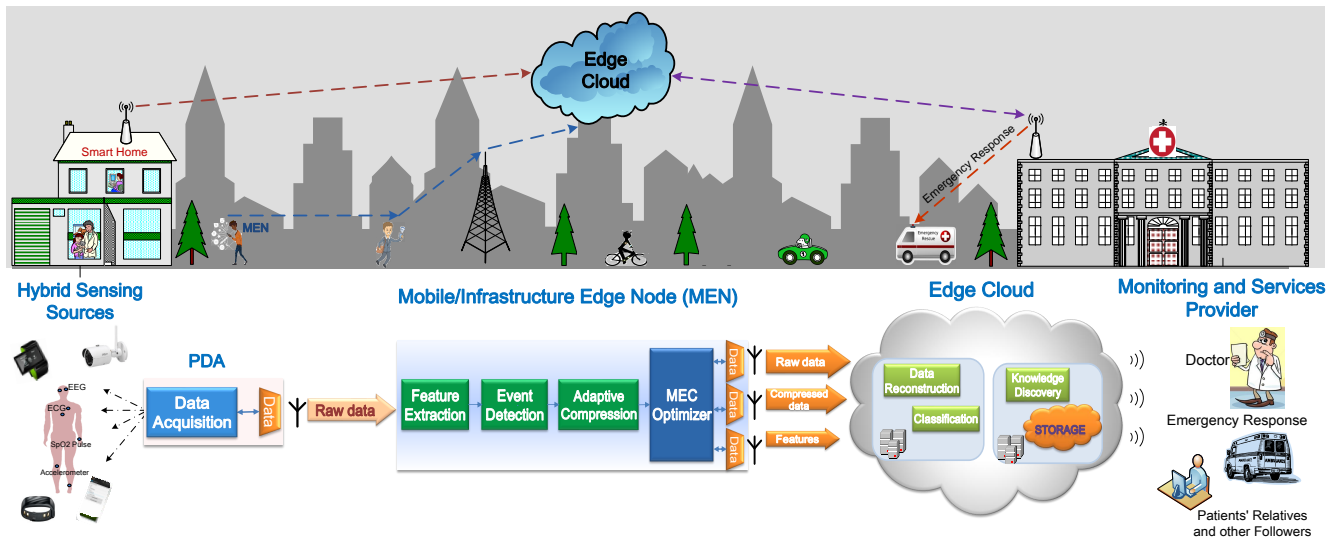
Edge Cloud

Smart Home

MEN

Emergency Response

Emergency Rescue

Hybrid Sensing Sources

EEG

ECG

SpO2 Pulse

Accelerometer

PDA

Data Acquisition

Data

Raw data

Mobile/Infrastructure Edge Node (MEN)

Feature Extraction

Event Detection

Adaptive Compression

MEC Optimizer

Data

Data

Data

Raw data

Compressed data

Features

Edge Cloud

Data Reconstruction

Classification

Knowledge Discovery

STORAGE

Monitoring and Services Provider

Doctor

Emergency Response

Patients' Relatives and other Followers